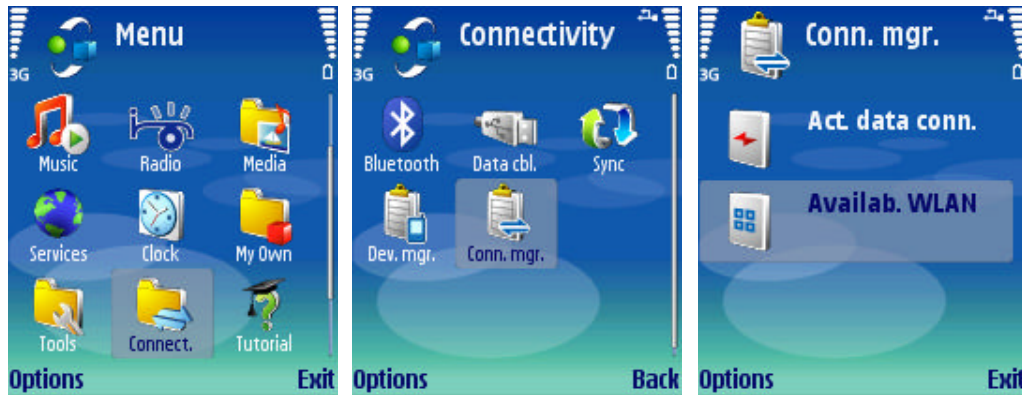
3G Menu

Music Radio Media

Services Clock My Own

Tools Connect. Tutorial

Options Exit

3G Connectivity

Bluetooth Data cbl. Sync

Dev. mgr. Conn. mgr.

Options Back

3G Conn. mgr.

Act. data conn.

Availab. WLAN

Options Exit